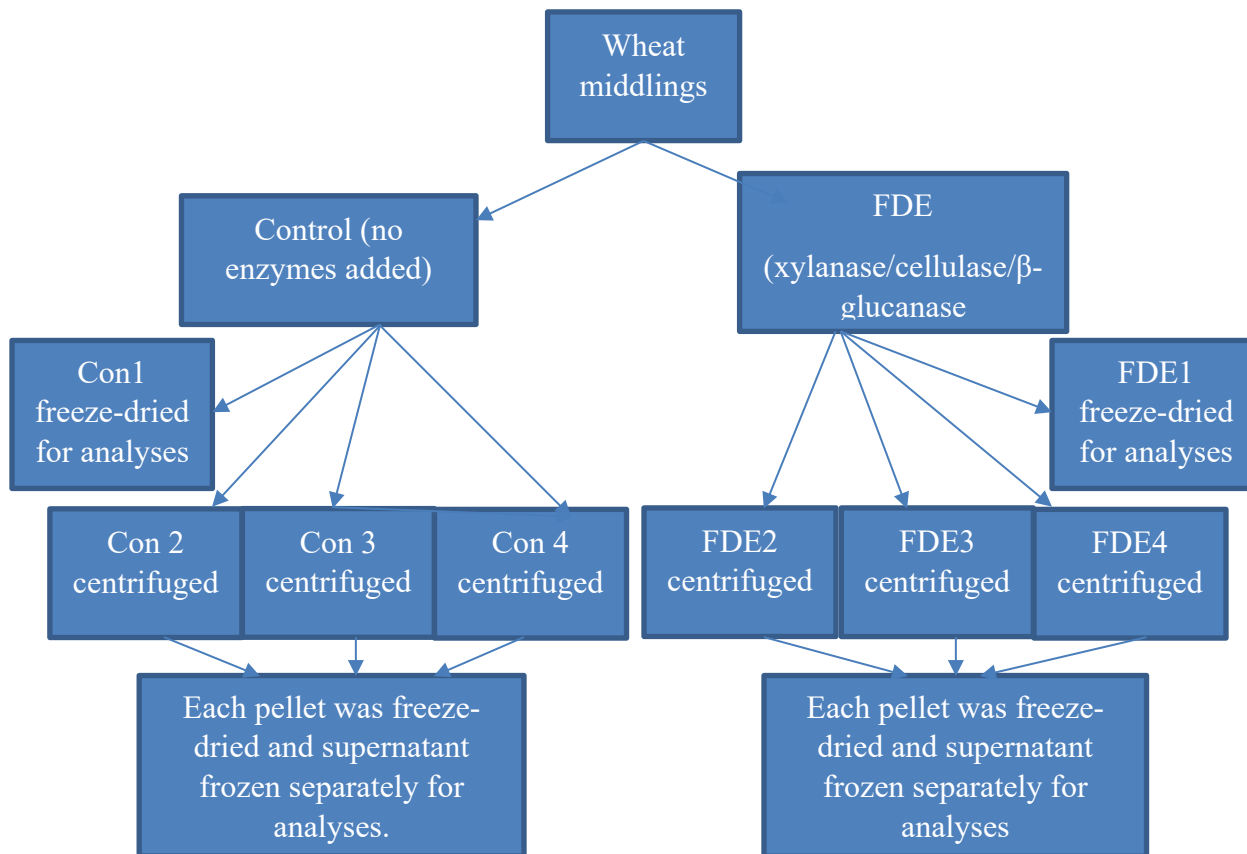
Wheat middlings

Control (no enzymes added)

FDE

(xylanase/cellulase/β-glucanase

Con1 freeze-dried for analyses

FDE1 freeze-dried for analyses

Con 2 centrifuged

Con 3 centrifuged

Con 4 centrifuged

FDE2 centrifuged

FDE3 centrifuged

FDE4 centrifuged

Each pellet was freeze-dried and supernatant frozen separately for analyses.

Each pellet was freeze-dried and supernatant frozen separately for analyses